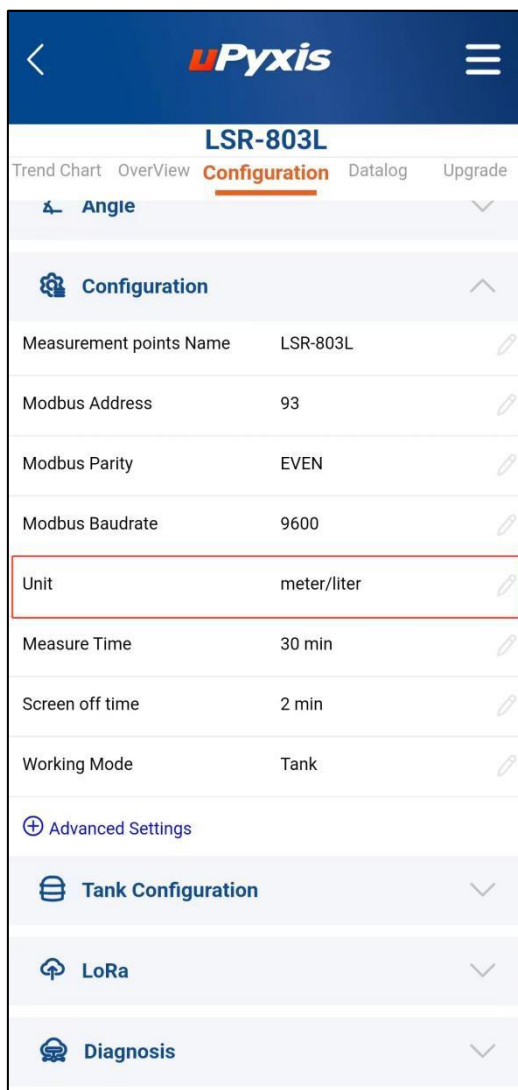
uPyxis

LSR-803L

Trend Chart OverView Configuration Datalog Upgrade

Angle

Configuration

| | |
|---|---|
| Measurement points Name | LSR-803L |
| Modbus Address | 93 |
| Modbus Parity | EVEN |
| Modbus Baudrate | 9600 |
| Unit | meter/liter |
| Measure Time | 30 min |
| Screen off time | 2 min |
| Working Mode | Tank |

Advanced Settings

Tank Configuration

LoRa

Diagnosis